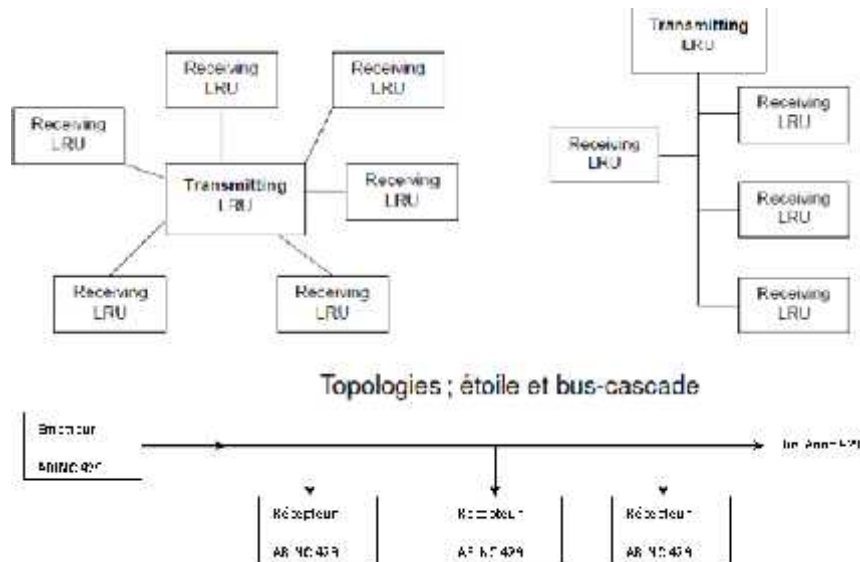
Receiving LRU

Receiving LRU

Receiving LRU

Transmitting LRU

Receiving LRU

Receiving LRU

Receiving LRU

Transmitting LRU

Receiving LRU

Receiving LRU

Receiving LRU

Receiving LRU

Topologies ; étoile et bus-cascade

Emetteur

ARINC 429

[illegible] ARINC 429

Récepteur

ARINC 429

Récepteur

ARINC 429

Récepteur

ARINC 429